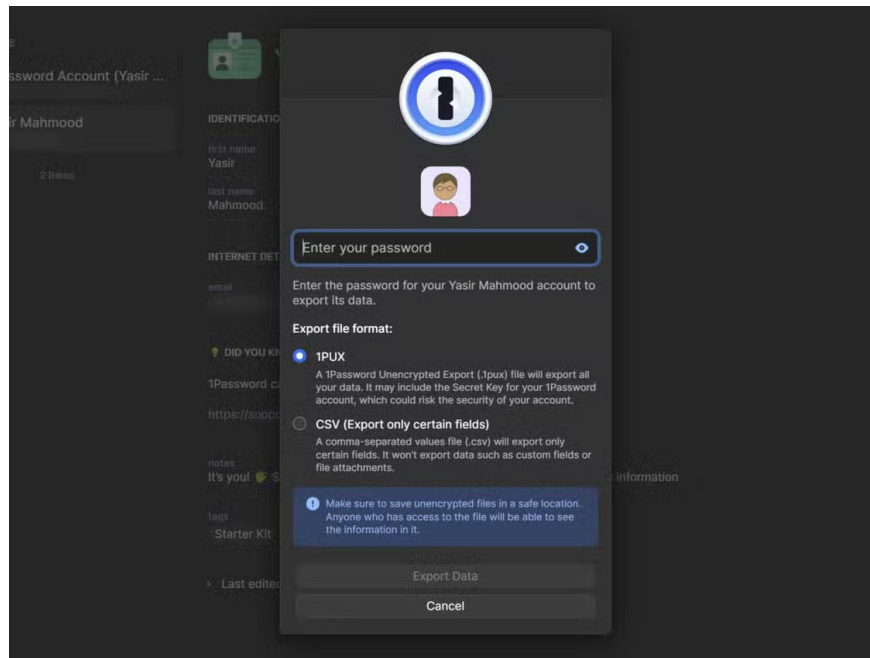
ssword Account (Yasir ...

ir Mahmood

2 Items

IDENTIFICATIO

first name
Yasir

last name
Mahmood

INTERNET DET

email

DID YOU K

1Password ca

https://supp

notes
It's you! S

information

tags
Starter Kit

Last edited

Enter your password

Enter the password for your Yasir Mahmood account to export its data.

Export file format:

1PUX
A 1Password Unencrypted Export (.1pux) file will export all your data. It may include the Secret Key for your 1Password account, which could risk the security of your account.

CSV (Export only certain fields)
A comma-separated values file (.csv) will export only certain fields. It won't export data such as custom fields or file attachments.

Make sure to save unencrypted files in a safe location. Anyone who has access to the file will be able to see the information in it.

Export Data

Cancel